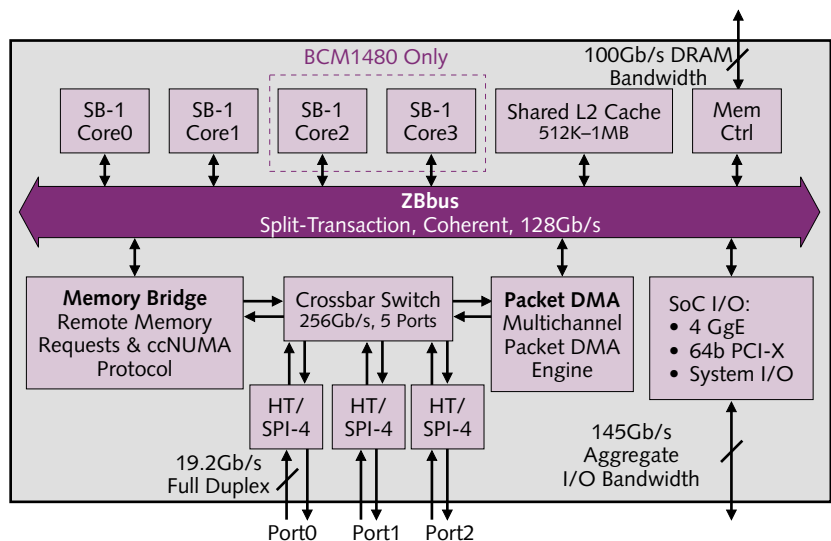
100Gb/s DRAM Bandwidth

BCM1480 Only

SB-1 Core0

SB-1 Core1

SB-1 Core2

SB-1 Core3

Shared L2 Cache 512K–1MB

Mem Ctrl

ZBbus
Split-Transaction, Coherent, 128Gb/s

Memory Bridge
Remote Memory Requests & ccNUMA Protocol

Crossbar Switch
256Gb/s, 5 Ports

Packet DMA
Multichannel Packet DMA Engine

SoC I/O:
• 4 GgE
• 64b PCI-X
• System I/O

HT/ SPI-4

HT/ SPI-4

HT/ SPI-4

19.2Gb/s Full Duplex

145Gb/s Aggregate I/O Bandwidth

Port0

Port1

Port2